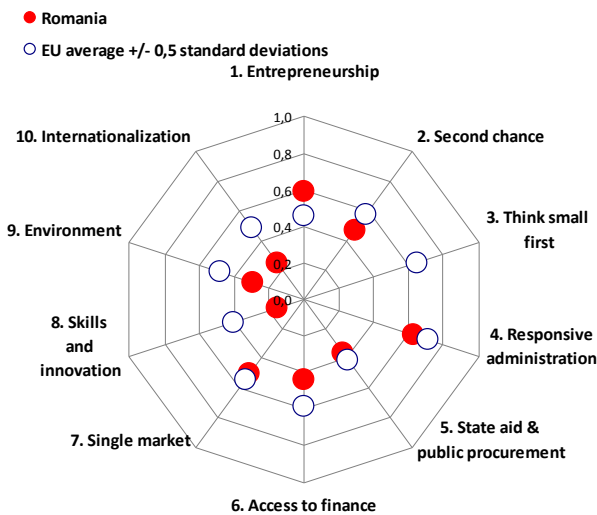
Romania

EU average +/- 0,5 standard deviations

1. Entrepreneurship

1,0

0,8

0,6

0,4

0,2

0,0

2. Second chance

3. Think small first

4. Responsive administration

5. State aid & public procurement

6. Access to finance

7. Single market

8. Skills and innovation

9. Environment

10. Internationalization